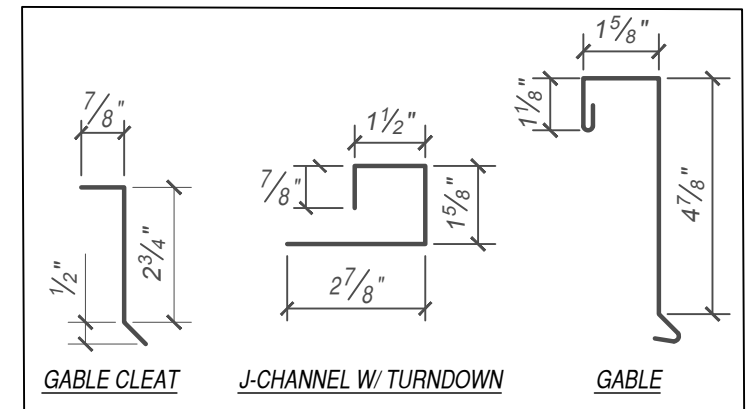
$\frac{7}{8}$"

$2\frac{3}{4}$"

$\frac{1}{2}$"

GABLE CLEAT

$1\frac{1}{2}$"

$\frac{7}{8}$"

$1\frac{5}{8}$"

$2\frac{7}{8}$"

J-CHANNEL W/ TURNDOWN

$1\frac{5}{8}$"

$1\frac{1}{8}$"

$4\frac{7}{8}$"

GABLE